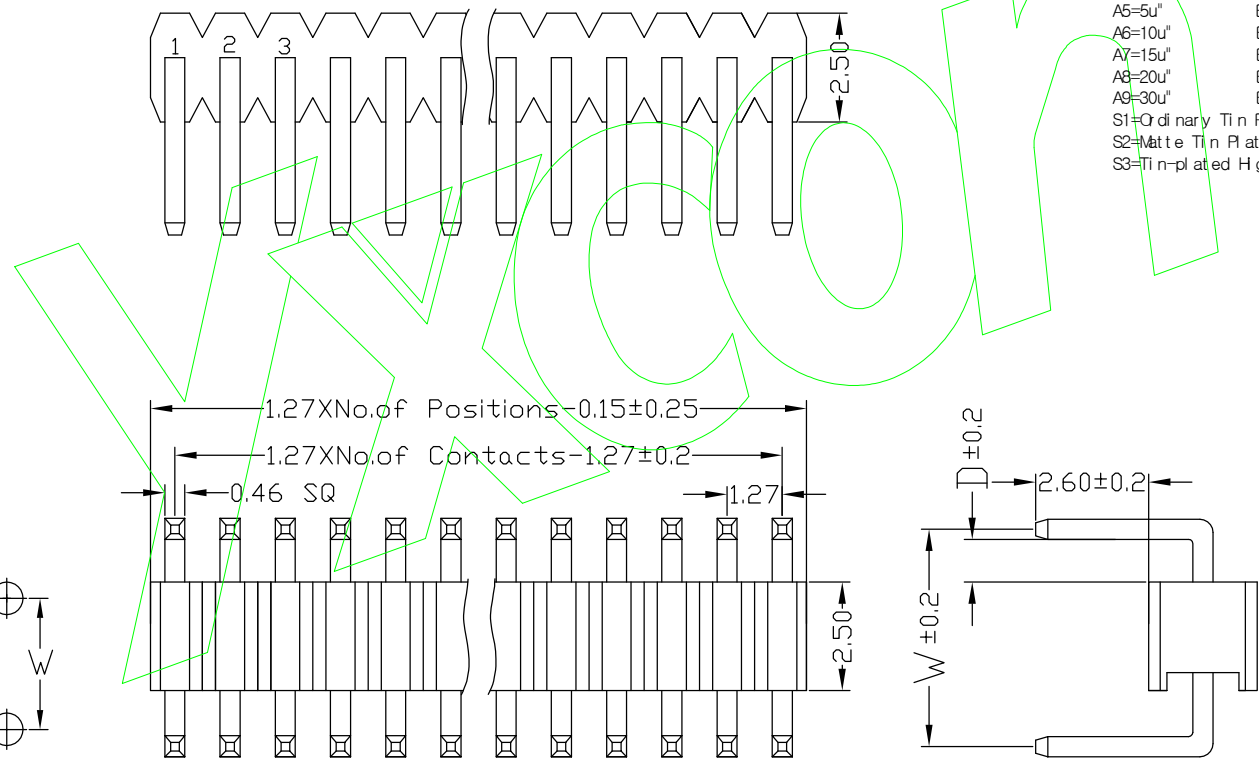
1 2 3

2.50

A5=5u"
A6=10u"
A7=15u"
A8=20u"
A9=30u"
S1=Ordinary Tin P
S2=Matte Tin Plat
S3=Tin-plated Hig

1.27XNo.of Positions-0.15±0.25
1.27XNo.of Contacts-1.27±0.2
0.46 SQ
1.27
2.50

D±0.2
2.60±0.2
W±0.2
W